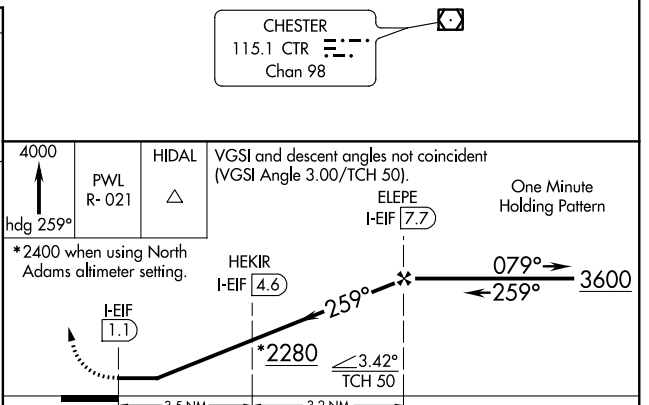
CHESTER
115.1 CTR
Chan 98

4000
hdg 259°

PWL
R- 021

HIDAL

VGSI and descent angles not coincident (VGSI Angle 3.00/TCH 50).

ELEPE
I-EIF 7.7

One Minute
Holding Pattern

*2400 when using North Adams altimeter setting.

HEKIR
I-EIF 4.6

259°

079°
259°
3600

I-EIF
1.1

*2280

3.42°
TCH 50

3.5 NM
3.2 NM